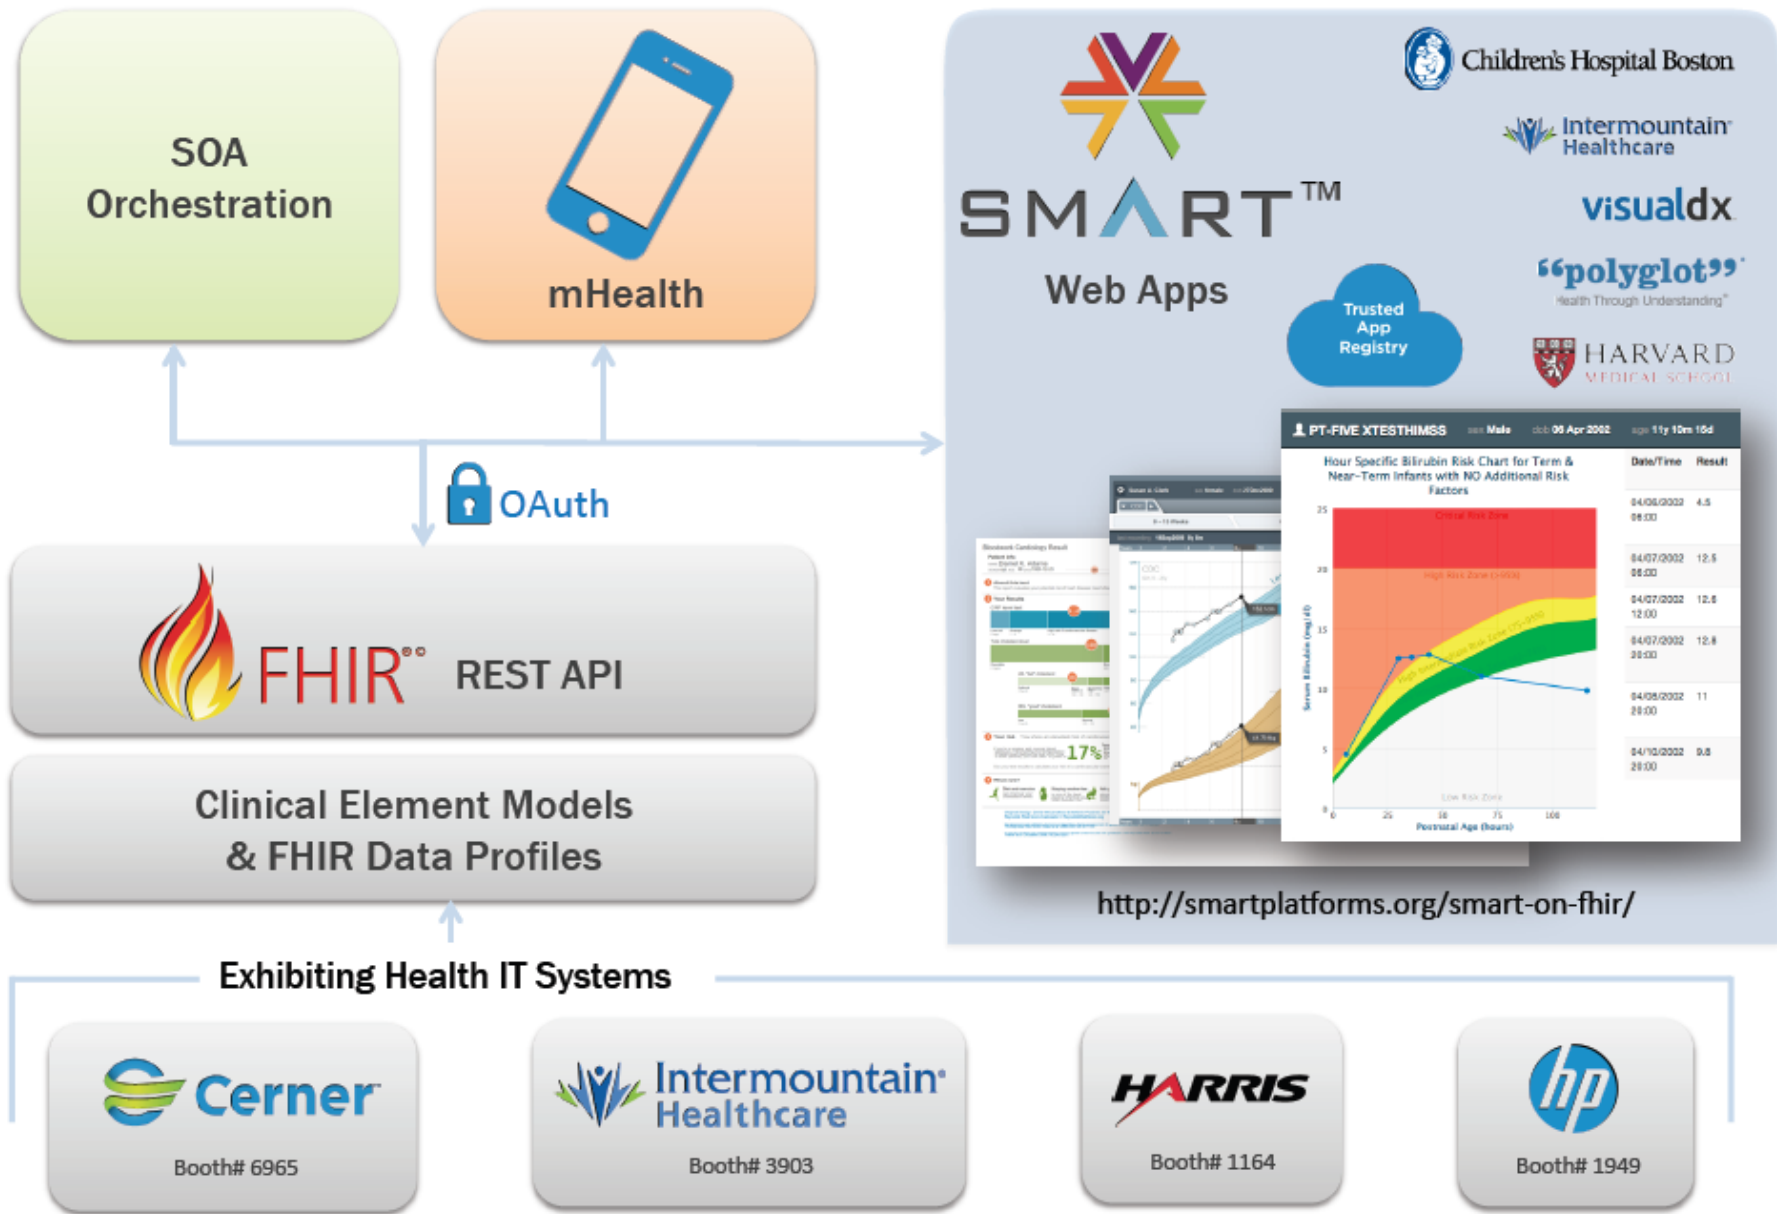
SOA Orchestration

mHealth

SMART™
Web Apps

Children's Hospital Boston
Intermountain Healthcare
visualdx
"polyglot"
Health Through Understanding
HARVARD MEDICAL SCHOOL

Trusted App Registry

OAuth

FHIR® REST API

Clinical Element Models & FHIR Data Profiles

PT-FIVE XTESTHIMSS sex Male dob 06 Apr 2002 age 11y 10m 16d

Hour Specific Bilirubin Risk Chart for Term & Near-Term Infants with NO Additional Risk Factors

| Date/Time | Result |
|---|---|
| 04/06/2002 06:00 | 4.5 |
| 04/07/2002 06:00 | 12.5 |
| 04/07/2002 12:00 | 12.6 |
| 04/07/2002 20:00 | 12.8 |
| 04/08/2002 20:00 | 11 |
| 04/10/2002 20:00 | 9.8 |

Critical Risk Zone
High Risk Zone
Low Risk Zone
Serum Bilirubin (mg/dl)
Postnatal Age (hours)
17%

http://smartplatforms.org/smart-on-fhir/

Exhibiting Health IT Systems

Cerner
Booth# 6965

Intermountain Healthcare
Booth# 3903

HARRIS
Booth# 1164

hp
Booth# 1949